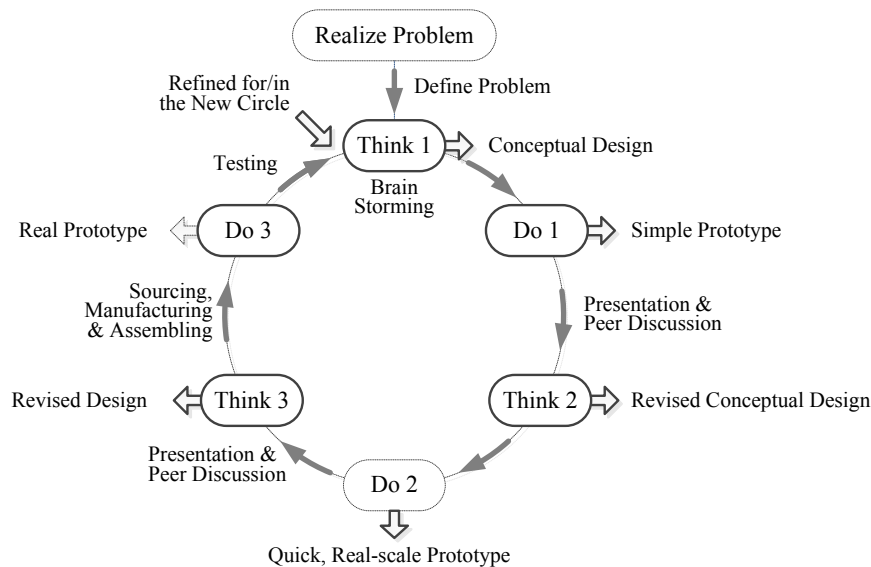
Realize Problem

Define Problem

Refined for/in the New Circle

Think 1

Conceptual Design

Brain Storming

Testing

Do 3

Real Prototype

Do 1

Simple Prototype

Sourcing, Manufacturing & Assembling

Presentation & Peer Discussion

Think 3

Revised Design

Think 2

Revised Conceptual Design

Presentation & Peer Discussion

Do 2

Quick, Real-scale Prototype